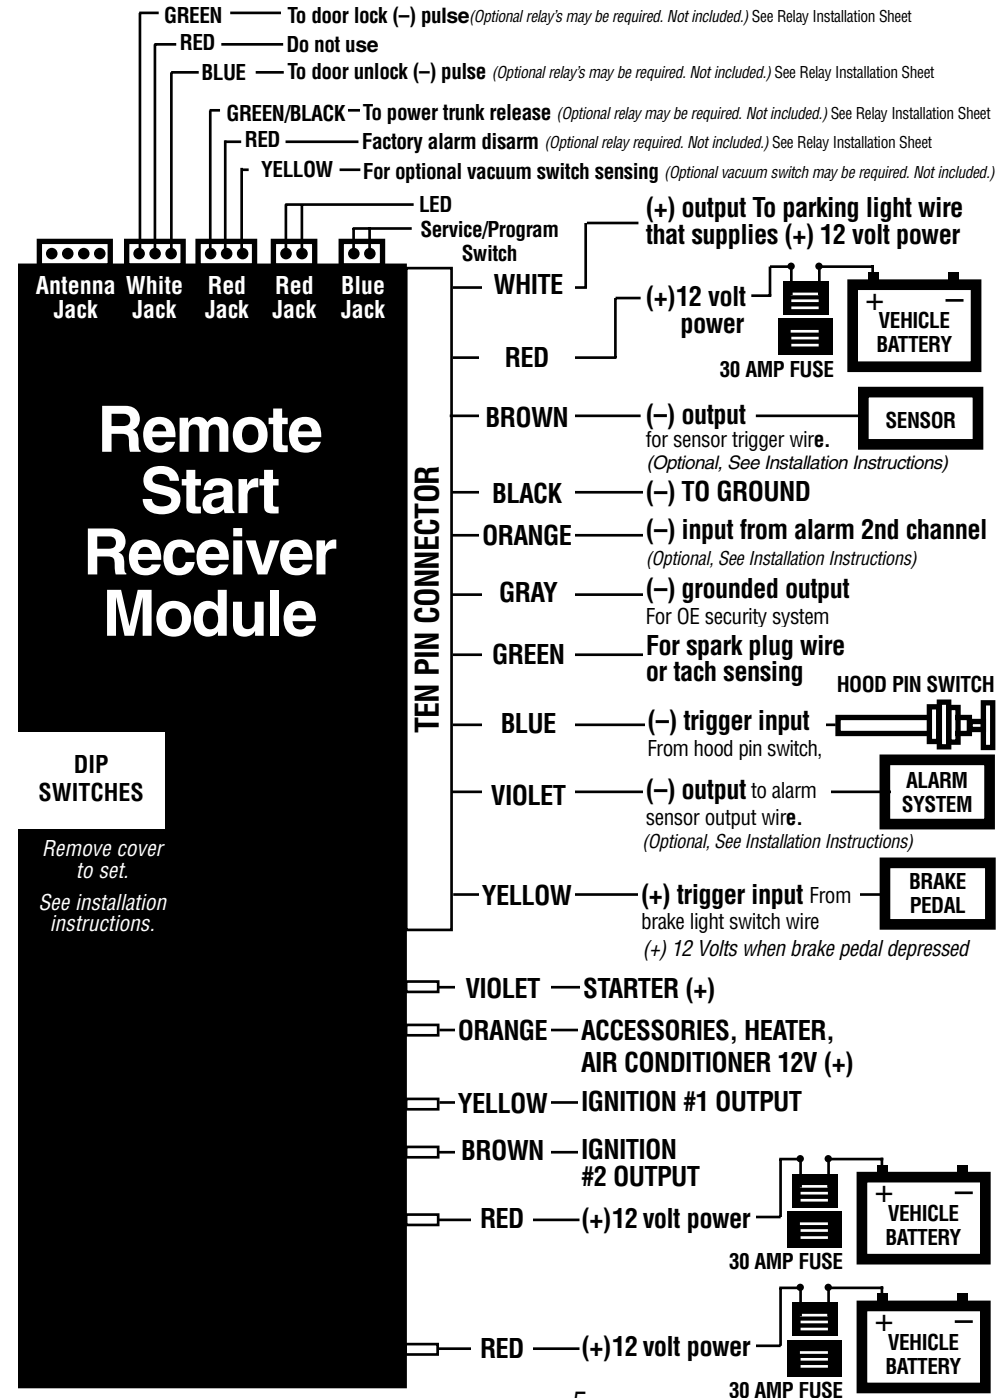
GREEN — To door lock (–) pulse (Optional relay's may be required. Not included.) See Relay Installation Sheet
RED — Do not use
BLUE — To door unlock (–) pulse (Optional relay's may be required. Not included.) See Relay Installation Sheet
GREEN/BLACK — To power trunk release (Optional relay may be required. Not included.) See Relay Installation Sheet
RED — Factory alarm disarm (Optional relay required. Not included.) See Relay Installation Sheet
YELLOW — For optional vacuum switch sensing (Optional vacuum switch may be required. Not included.)
LED
Service/Program Switch

Antenna Jack
White Jack
Red Jack
Red Jack
Blue Jack

Remote Start Receiver Module

DIP SWITCHES

Remove cover to set.
See installation instructions.

TEN PIN CONNECTOR

WHITE — (+) output To parking light wire that supplies (+) 12 volt power
RED — (+)12 volt power
30 AMP FUSE
+ – VEHICLE BATTERY
BROWN — (–) output for sensor trigger wire.
(Optional, See Installation Instructions)
SENSOR
BLACK — (–) TO GROUND
ORANGE — (–) input from alarm 2nd channel
(Optional, See Installation Instructions)
GRAY — (–) grounded output
For OE security system
GREEN — For spark plug wire or tach sensing
HOOD PIN SWITCH
BLUE — (–) trigger input
From hood pin switch,
VIOLET — (–) output to alarm sensor output wire.
(Optional, See Installation Instructions)
ALARM SYSTEM
YELLOW — (+) trigger input From brake light switch wire
(+) 12 Volts when brake pedal depressed
BRAKE PEDAL

VIOLET — STARTER (+)
ORANGE — ACCESSORIES, HEATER, AIR CONDITIONER 12V (+)
YELLOW — IGNITION #1 OUTPUT
BROWN — IGNITION #2 OUTPUT
RED — (+)12 volt power
+ – VEHICLE BATTERY
30 AMP FUSE
RED — (+)12 volt power
+ – VEHICLE BATTERY
30 AMP FUSE